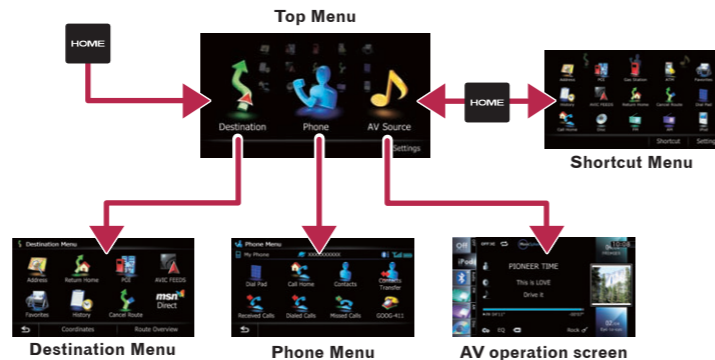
Top Menu

HOME

Destination

Phone

AV Source

Settings

HOME

Address

POI

Gas Station

ATM

Favorites

History

AVIC FEEDS

Return Home

Cancel Route

Dial Pad

Call Home

Disp

Shortcut

Settings

Shortcut Menu

Destination Menu

Address

Return Home

POI

AVIC FEEDS

Favorites

History

Cancel Route

msn Direct

Coordinates

Route Overview

Destination Menu

Phone Menu

My Phone

Dial Pad

Call Home

Contacts

Connect Transfer

Received Calls

Dialed Calls

Missed Calls

GOOG-411

Phone Menu

Off

iPod

PIONEER TIME

This is LOVE

Drive it

EQ

Rock

AV operation screen